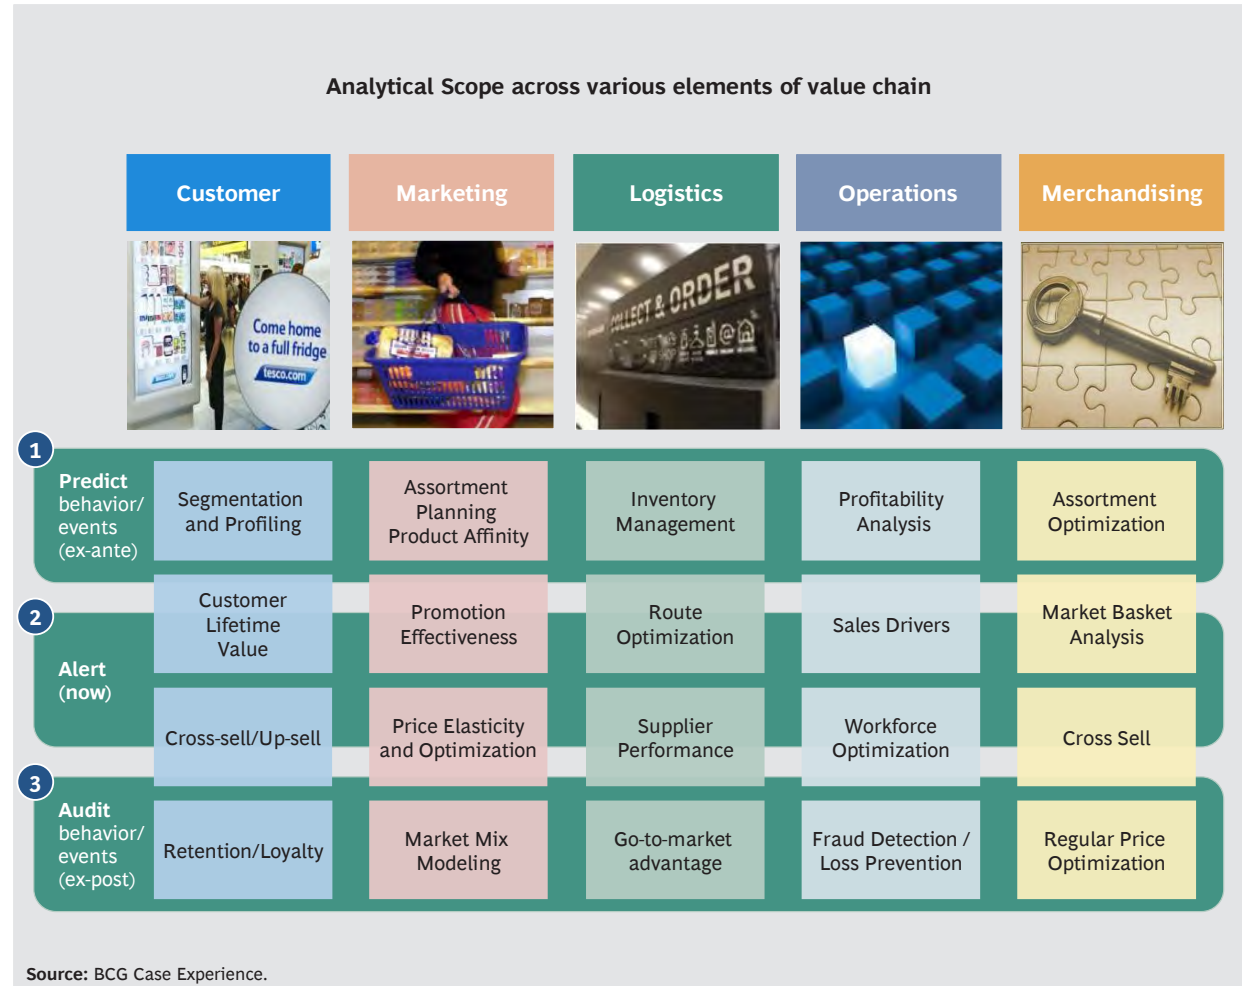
Analytical Scope across various elements of value chain

| | Customer | Marketing | Logistics | Operations | Merchandising |
|---|---|---|---|---|---|
| 1 Predict behavior/ events (ex-ante) | Segmentation and Profiling | Assortment Planning Product Affinity | Inventory Management | Profitability Analysis | Assortment Optimization |
| 2 Alert (now) | Customer Lifetime Value | Promotion Effectiveness | Route Optimization | Sales Drivers | Market Basket Analysis |
| | Cross-sell/Up-sell | Price Elasticity and Optimization | Supplier Performance | Workforce Optimization | Cross Sell |
| 3 Audit behavior/ events (ex-post) | Retention/Loyalty | Market Mix Modeling | Go-to-market advantage | Fraud Detection / Loss Prevention | Regular Price Optimization |

Come home to a full fridge
tesco.com

COLLECT & ORDER

Source: BCG Case Experience.